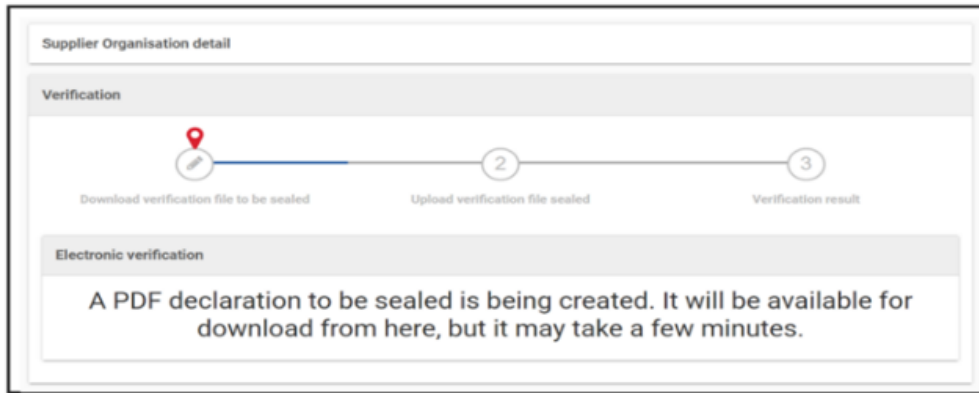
Supplier Organisation detail

Verification

Download verification file to be sealed

2

Upload verification file sealed

3

Verification result

Electronic verification

A PDF declaration to be sealed is being created. It will be available for download from here, but it may take a few minutes.